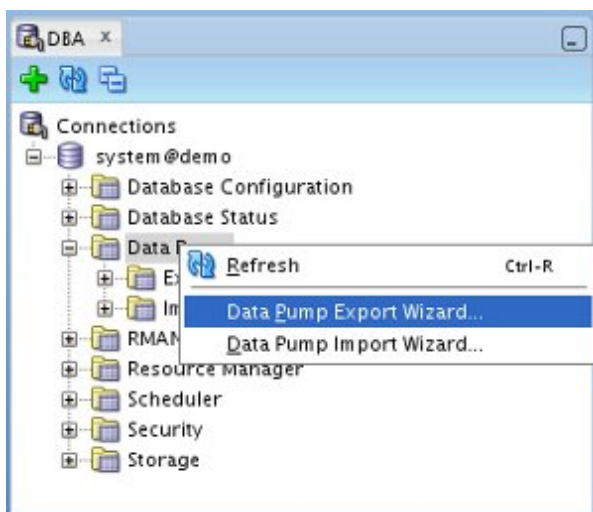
DBA ×

Connections
system@demo
Database Configuration
Database Status
Data P
Ex
Im
RMAN
Resource Manager
Scheduler
Security
Storage

Refresh Ctrl-R
Data Pump Export Wizard...
Data Pump Import Wizard...